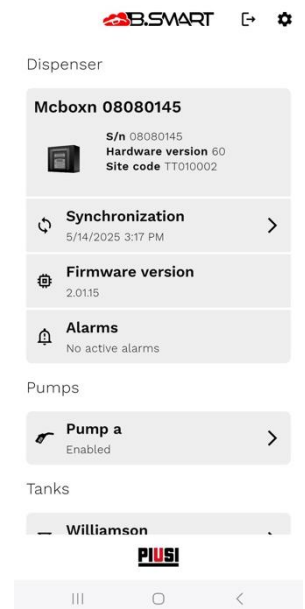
B.SMART

Dispenser

Mcboxn 08080145

S/n 08080145
Hardware version 60
Site code TT010002

Synchronization
5/14/2025 3:17 PM

Firmware version
2.01.15

Alarms
No active alarms

Pumps

Pump a
Enabled

Tanks

Williamson

PIUSI